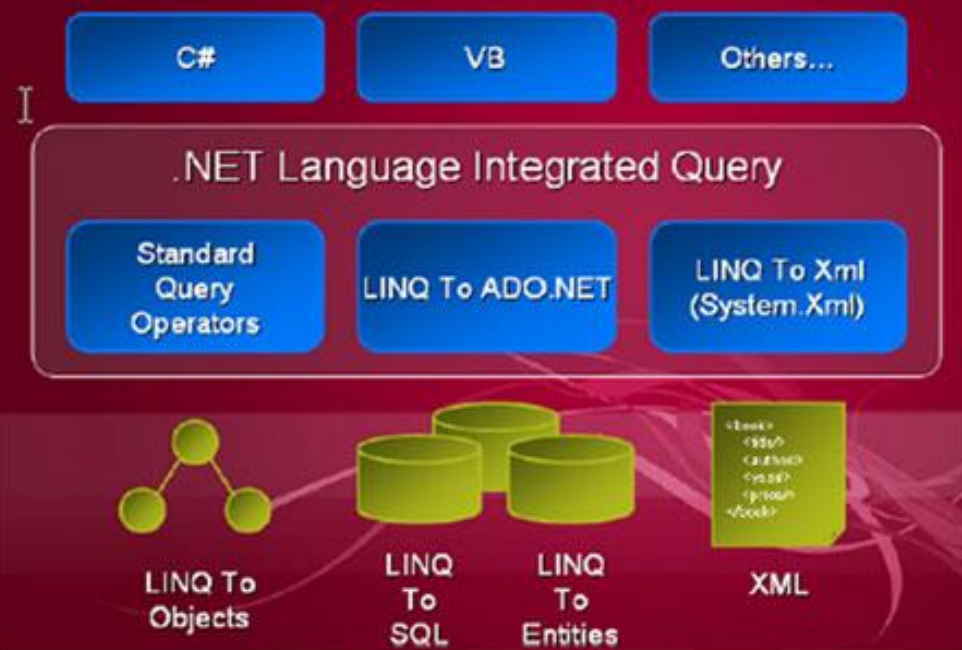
C#

VB

Others...

.NET Language Integrated Query

Standard Query Operators

LINQ To ADO.NET

LINQ To Xml (System.Xml)

<book>
<title/>
<author/>
<year/>
<price/>
</book>

LINQ To Objects

LINQ To SQL

LINQ To Entities

XML